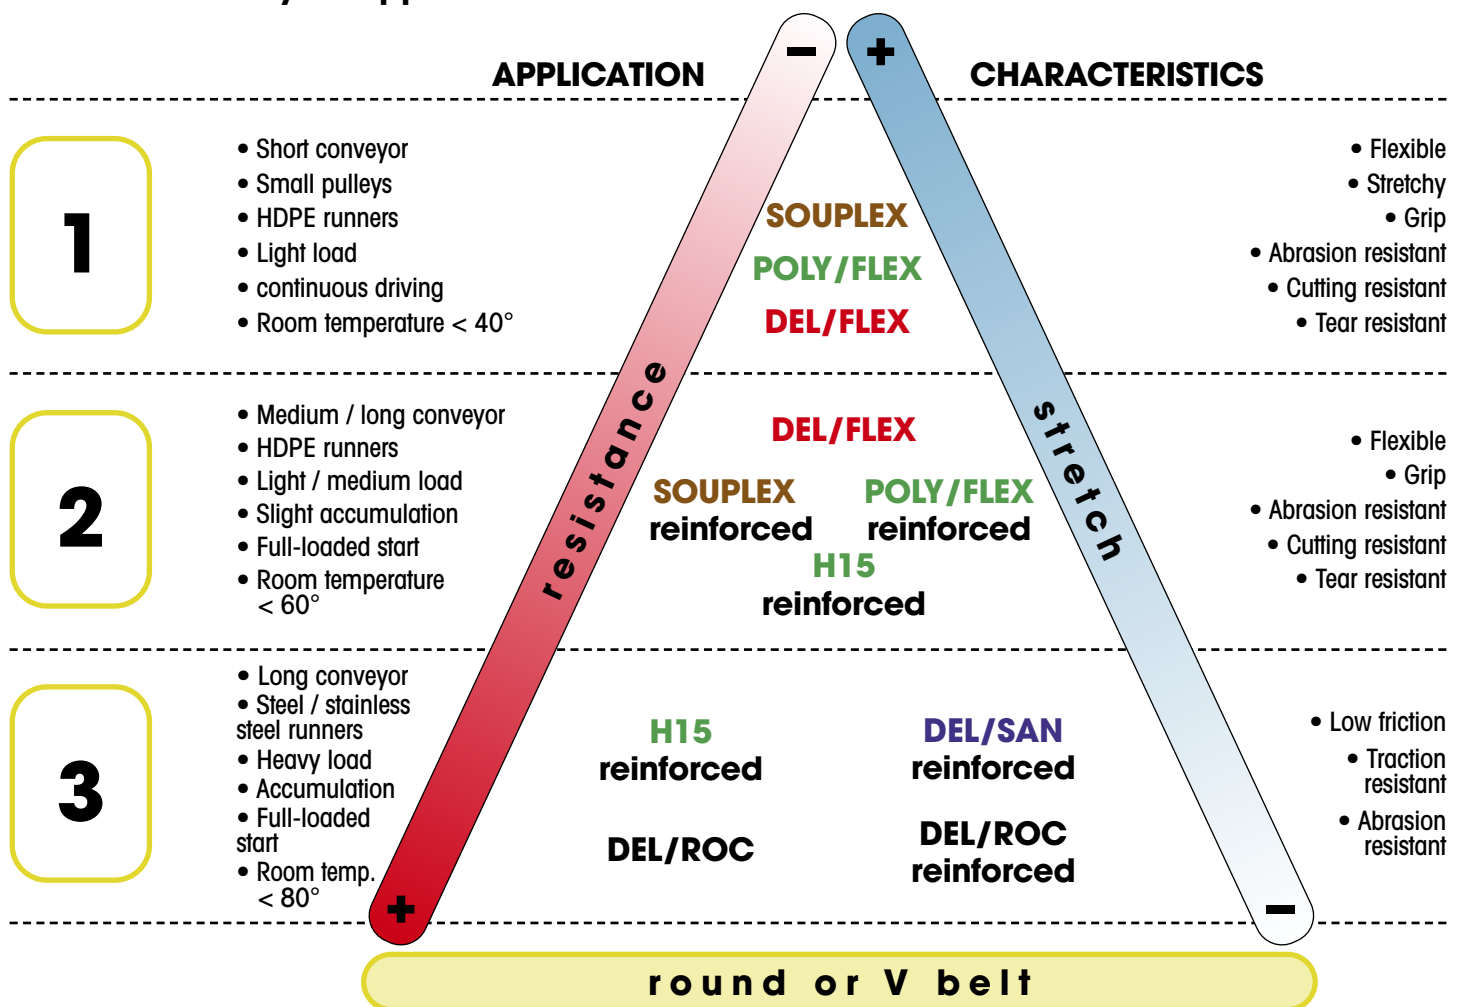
APPLICATION

CHARACTERISTICS

1

• Short conveyor
• Small pulleys
• HDPE runners
• Light load
• continuous driving
• Room temperature < 40°

SOUPLEX
POLY/FLEX
DEL/FLEX

• Flexible
• Stretchy
• Grip
• Abrasion resistant
• Cutting resistant
• Tear resistant

2

• Medium / long conveyor
• HDPE runners
• Light / medium load
• Slight accumulation
• Full-loaded start
• Room temperature < 60°

DEL/FLEX
SOUPLEX reinforced
POLY/FLEX reinforced
H15 reinforced

• Flexible
• Grip
• Abrasion resistant
• Cutting resistant
• Tear resistant

3

• Long conveyor
• Steel / stainless steel runners
• Heavy load
• Accumulation
• Full-loaded start
• Room temp. < 80°

H15 reinforced
DEL/SAN reinforced
DEL/ROC
DEL/ROC reinforced

• Low friction
• Traction resistant
• Abrasion resistant

resistance
stretch
−
+
+
−

round or V belt